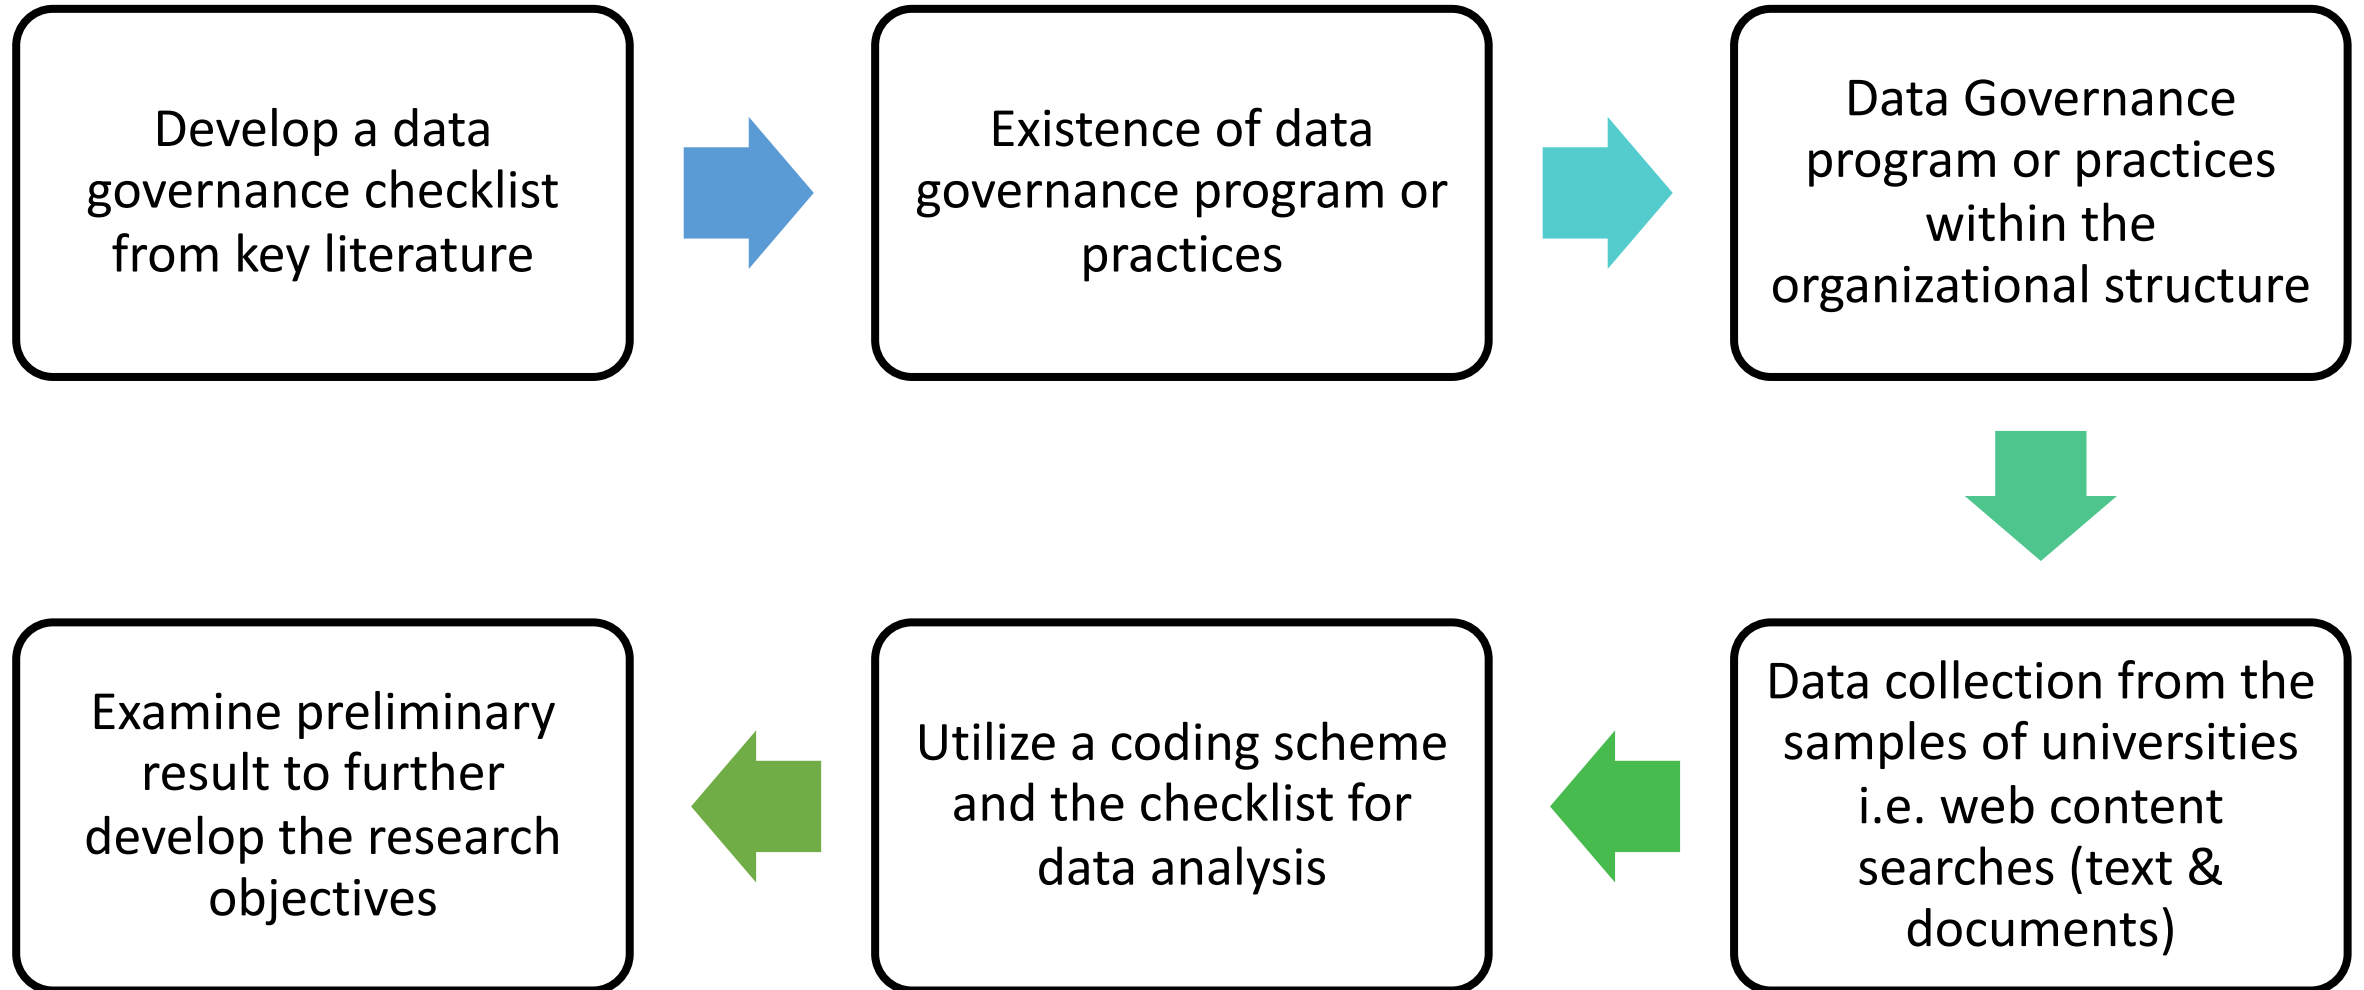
Develop a data governance checklist from key literature

Existence of data governance program or practices

Data Governance program or practices within the organizational structure

Data collection from the samples of universities i.e. web content searches (text & documents)

Utilize a coding scheme and the checklist for data analysis

Examine preliminary result to further develop the research objectives